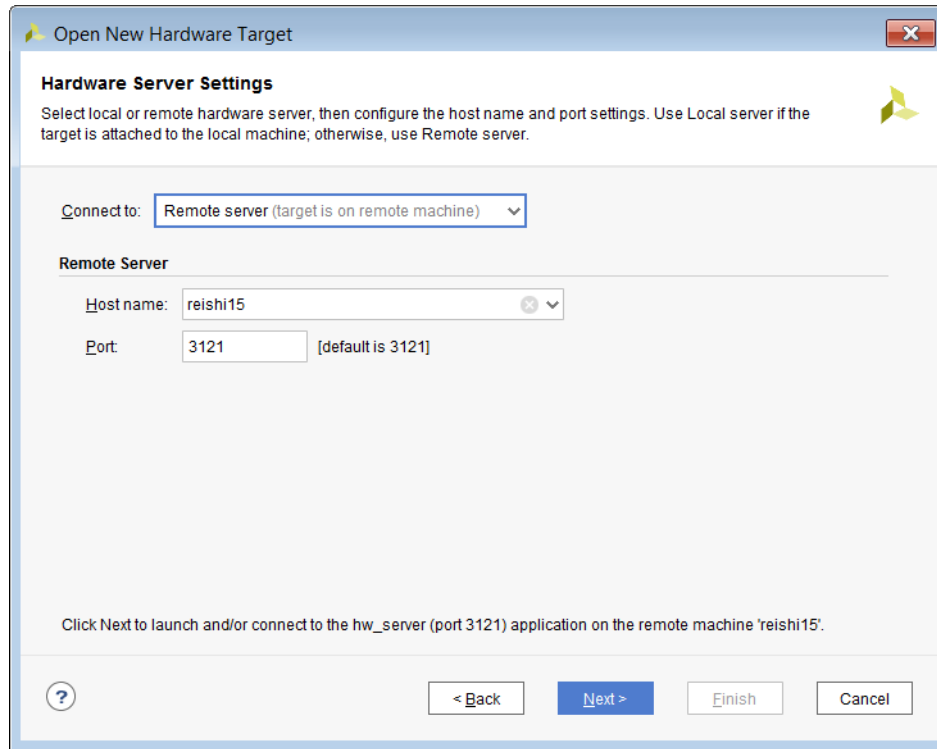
Open New Hardware Target

Hardware Server Settings

Select local or remote hardware server, then configure the host name and port settings. Use Local server if the target is attached to the local machine; otherwise, use Remote server.

Connect to: Remote server (target is on remote machine)

Remote Server

Host name: reishi15

Port: 3121 [default is 3121]

Click Next to launch and/or connect to the hw_server (port 3121) application on the remote machine 'reishi15'.

?

< Back

Next >

Finish

Cancel